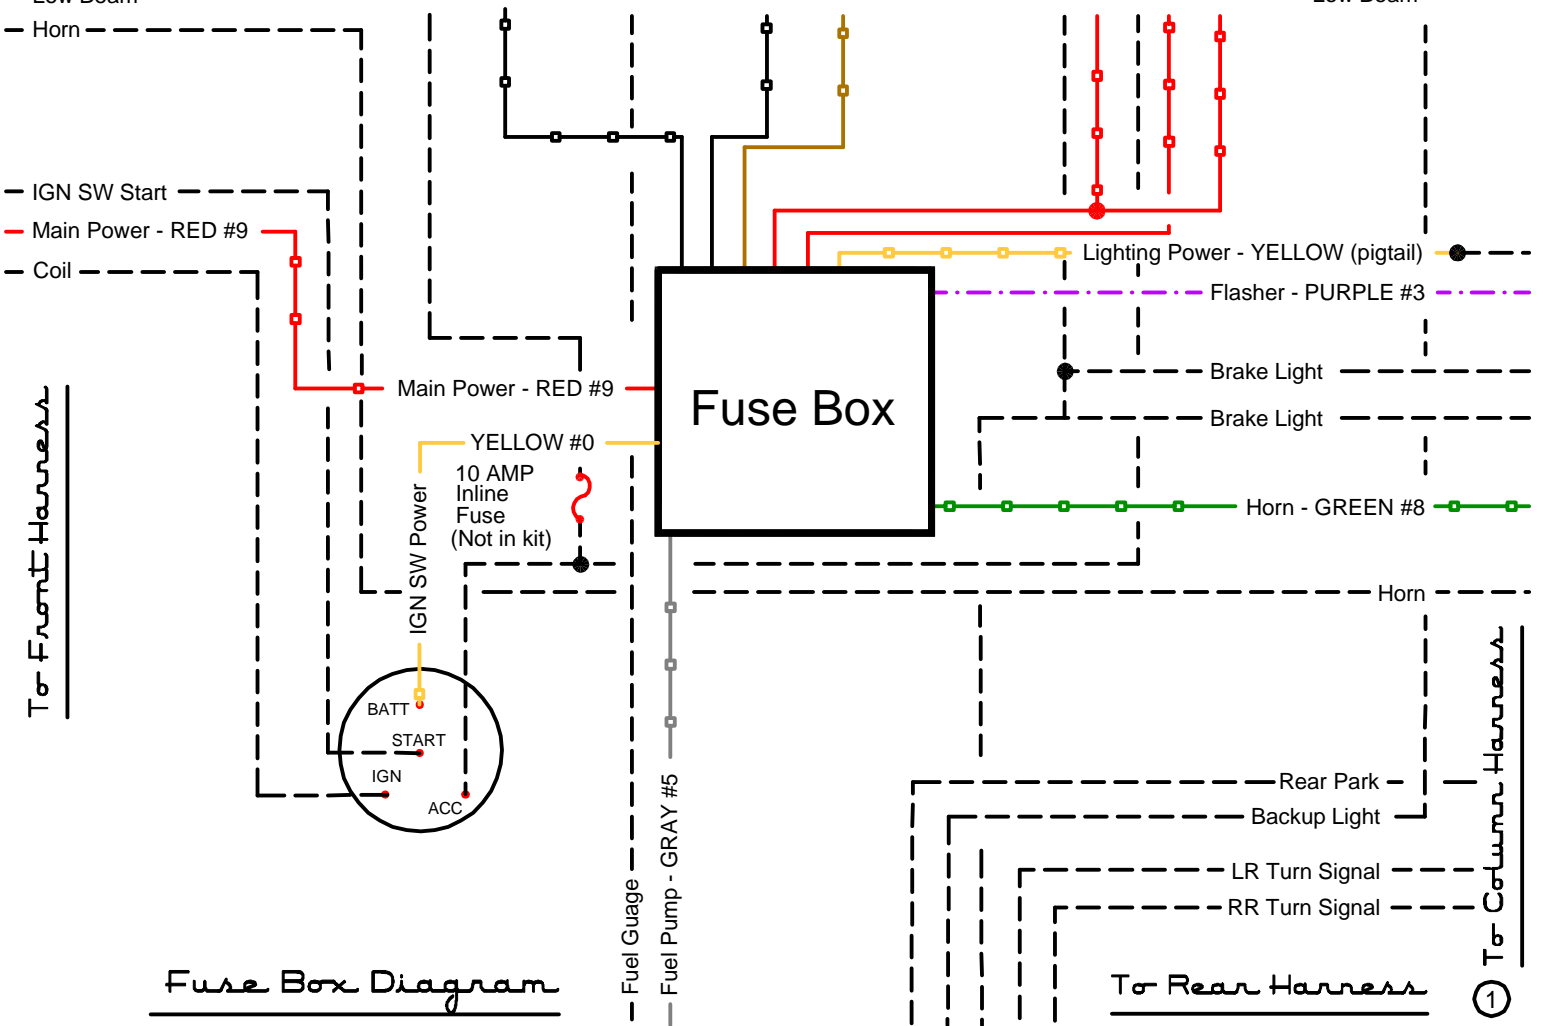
Horn

IGN SW Start

Main Power - RED #9

Coil

To Front Harness

Main Power - RED #9

YELLOW #0

10 AMP
Inline
Fuse
(Not in kit)

IGN SW Power

BATT

START

IGN

ACC

Fuse Box

Lighting Power - YELLOW (pigtail)

Flasher - PURPLE #3

Brake Light

Brake Light

Horn - GREEN #8

Horn

To Column Harness

Rear Park

Backup Light

LR Turn Signal

RR Turn Signal

Fuel Guage

Fuel Pump - GRAY #5

Fuse Box Diagram

To Rear Harness

1